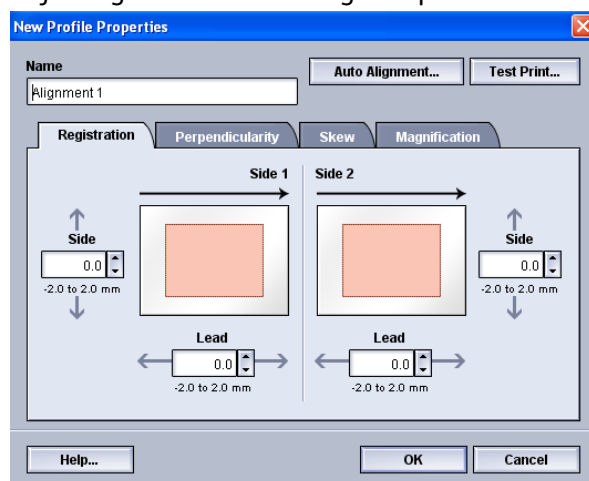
New Profile Properties

Name
Alignment 1

Auto Alignment...
Test Print...

Registration
Perpendicularity
Skew
Magnification

Side 1
Side 2

Side
0.0
-2.0 to 2.0 mm

Side
0.0
-2.0 to 2.0 mm

Lead
0.0
-2.0 to 2.0 mm

Lead
0.0
-2.0 to 2.0 mm

Help...
OK
Cancel